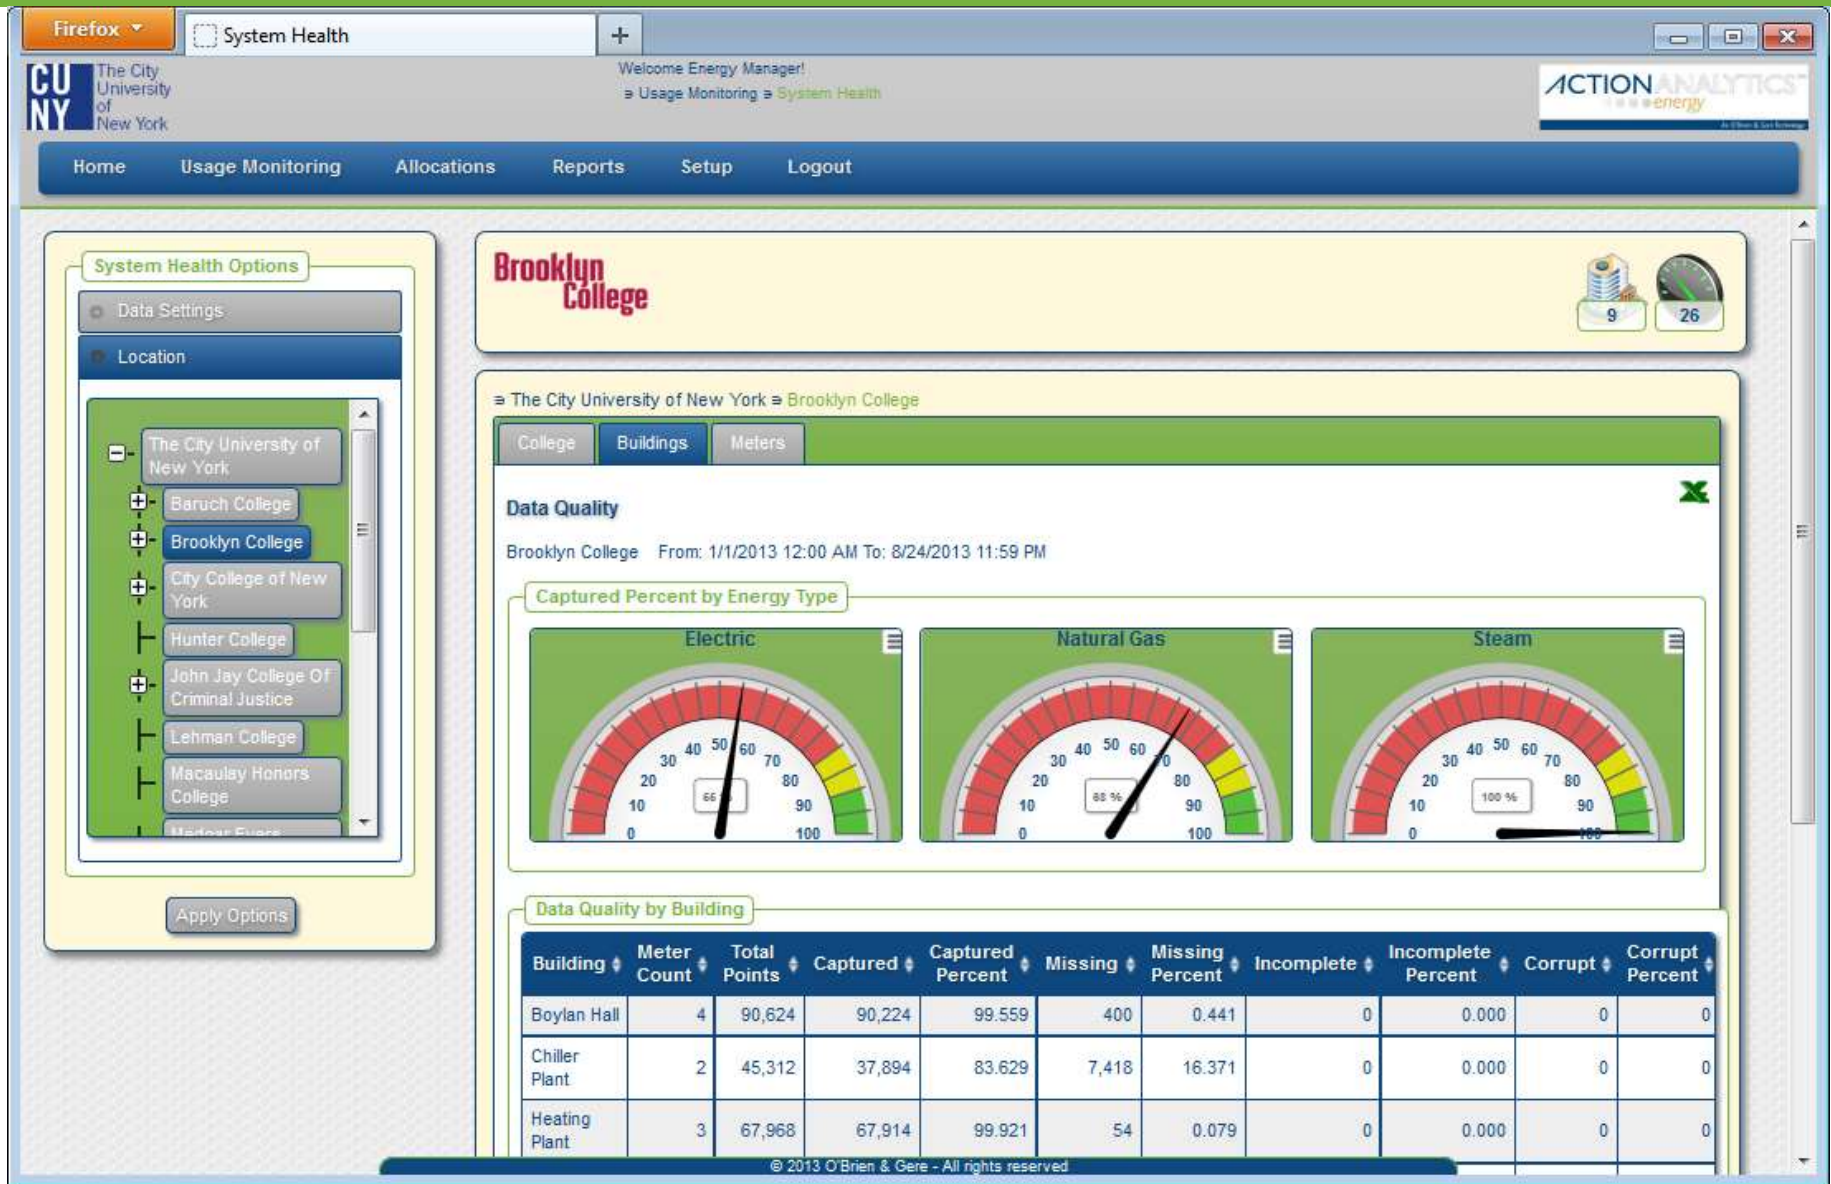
Firefox
System Health
+

CU NY
The City University of New York

Welcome Energy Manager!
» Usage Monitoring » System Health

ACTION ANALYTICS energy

Home Usage Monitoring Allocations Reports Setup Logout

System Health Options
Data Settings
Location

The City University of New York
Baruch College
Brooklyn College
City College of New York
Hunter College
John Jay College Of Criminal Justice
Lehman College
Macaulay Honors College
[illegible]

Apply Options

Brooklyn College

9
26

» The City University of New York » Brooklyn College

College Buildings Meters

Data Quality

Brooklyn College From: 1/1/2013 12:00 AM To: 8/24/2013 11:59 PM

Captured Percent by Energy Type

Electric
0 10 20 30 40 50 60 70 80 90 100
66 %

Natural Gas
0 10 20 30 40 50 60 70 80 90 100
88 %

Steam
0 10 20 30 40 50 60 70 80 90 100
100 %

Data Quality by Building

| Building | Meter Count | Total Points | Captured | Captured Percent | Missing | Missing Percent | Incomplete | Incomplete Percent | Corrupt | Corrupt Percent |
|---|---|---|---|---|---|---|---|---|---|---|
| Boylan Hall | 4 | 90,624 | 90,224 | 99.559 | 400 | 0.441 | 0 | 0.000 | 0 | 0 |
| Chiller Plant | 2 | 45,312 | 37,894 | 83.629 | 7,418 | 16.371 | 0 | 0.000 | 0 | 0 |
| Heating Plant | 3 | 67,968 | 67,914 | 99.921 | 54 | 0.079 | 0 | 0.000 | 0 | 0 |

© 2013 O'Brien & Gere - All rights reserved